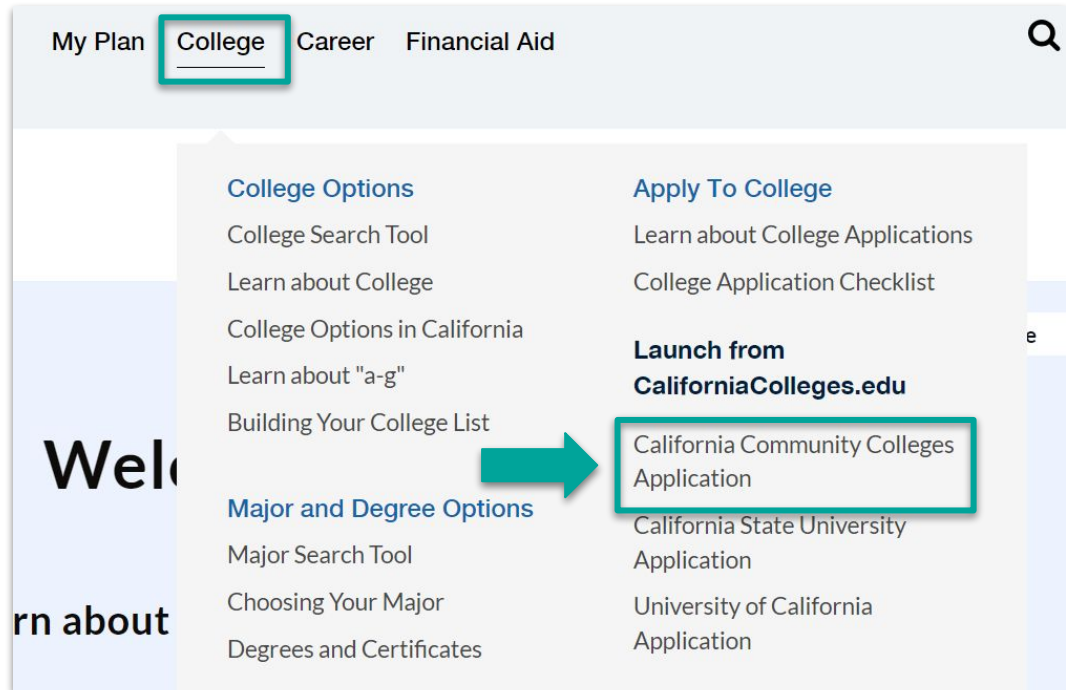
My Plan College Career Financial Aid

College Options

College Search Tool

Learn about College

College Options in California

Learn about "a-g"

Building Your College List

Major and Degree Options

Major Search Tool

Choosing Your Major

Degrees and Certificates

Apply To College

Learn about College Applications

College Application Checklist

Launch from CaliforniaColleges.edu

California Community Colleges Application

California State University Application

University of California Application

Welc

rn about

e